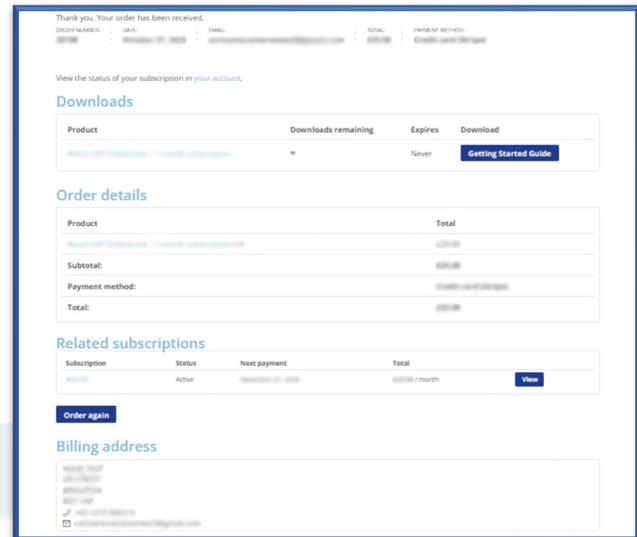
Thank you. Your order has been received.

ORDER NUMBER: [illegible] | DATE: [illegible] | EMAIL: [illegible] | TOTAL: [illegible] | PAYMENT METHOD: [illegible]

View the status of your subscription in your account.

Downloads

| Product | Downloads remaining | Expires | Download |
|---|---|---|---|
| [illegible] | ∞ | Never | Getting Started Guide |

Order details

| Product | Total |
|---|---|
| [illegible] | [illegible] |
| Subtotal: | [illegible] |
| Payment method: | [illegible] |
| Total: | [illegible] |

Related subscriptions

| Subscription | Status | Next payment | Total | |
|---|---|---|---|---|
| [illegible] | Active | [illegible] | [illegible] / month | View |

Order again

Billing address

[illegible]
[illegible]
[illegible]
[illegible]
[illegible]
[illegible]